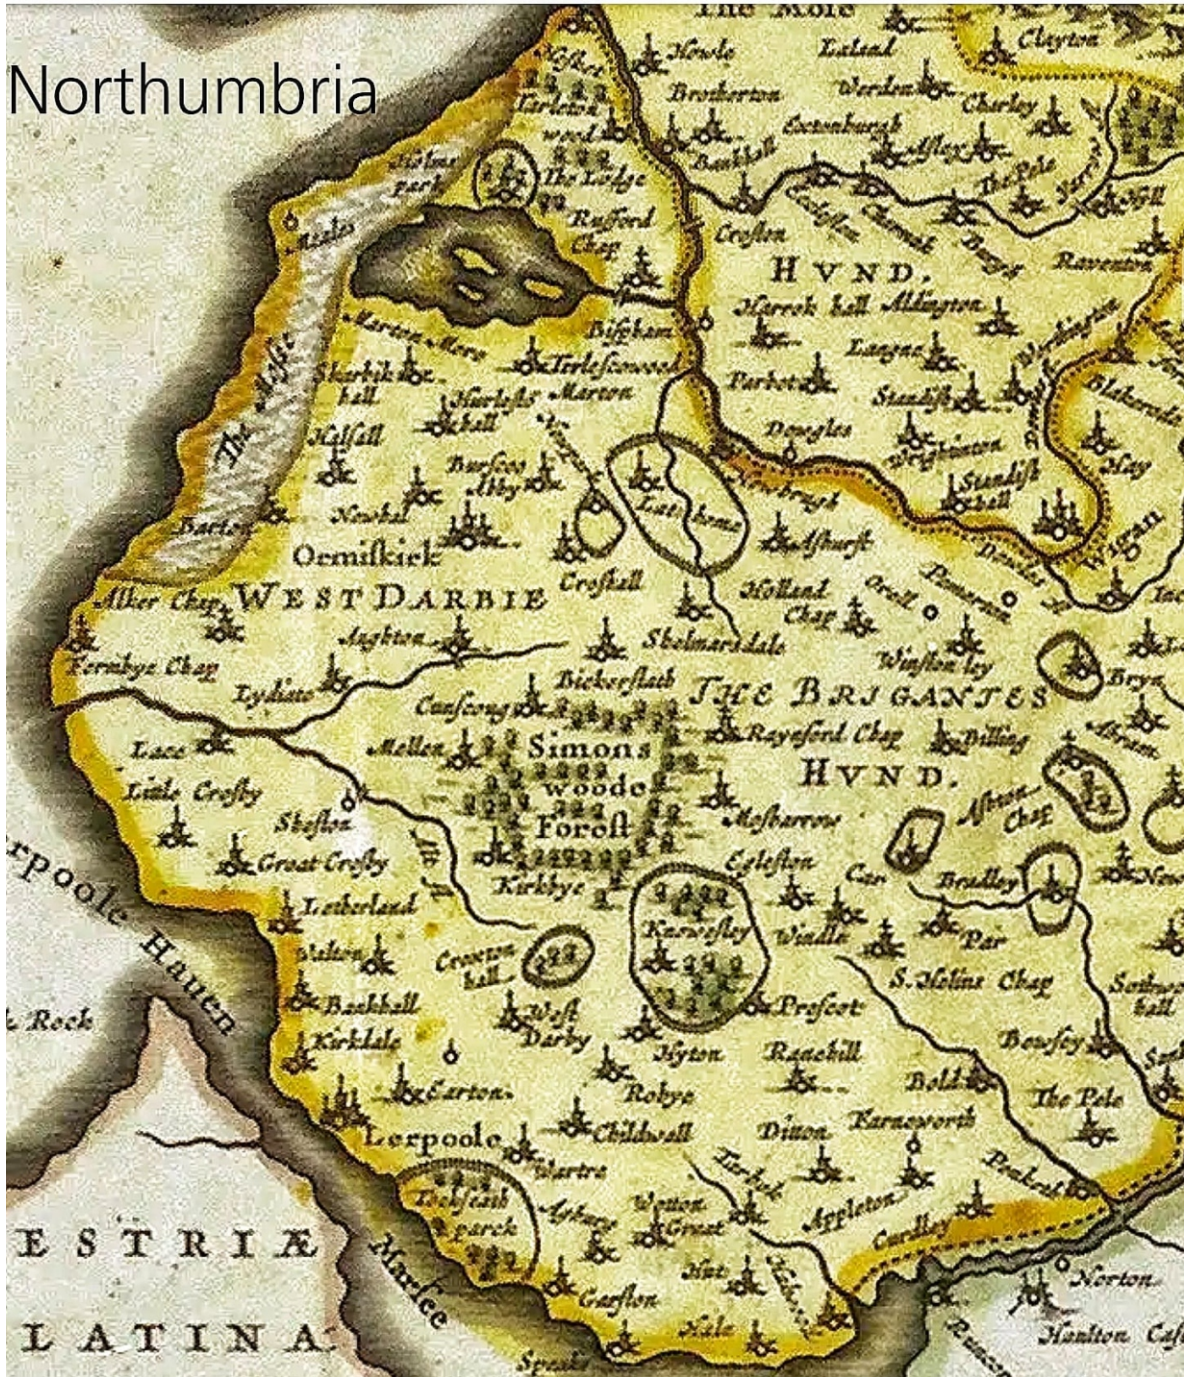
Northumbria

The Mole
Clayton
Howle
Lalead
Eglest
Brotherton
Werden
Charley
Tarleton wood
Eccstonburgh
Bankhall
Afley
The Pele
Holme park
The Lodge
Rufford Chap
Croston
Meales
HVND.
Raventon
Marrok hall
Allington
Bifpham
Martin Mere
Sherkik hall
Torlefcowood
Marton
Lagne
Hurlefton hall
Parbot
Standifh
The Mosse
Hallall
Douglas
Wrightinton
Burfcou Abby
Standifh hall
Latthome
Newbrugh
May
Barton
Newbal
Afhurft
Ormifkirk
Wigan
WEST DARBIE
Crofhall
Holland Chap
Orell
Alker Chap
Aughton
Skelmarsdale
Fernbye Chap
Lydiate
Winfton ley
Bickerftath
THE BRIGANTES
Bryn
Cunfcough
Rayneford Chap
Billing
Lace
Mellen
Simons woode Forest
HVND.
Litle Crofby
Sheflon
Mofbarrow
Afhton Chap
Great Crofby
Egleston
Car
Bradley
Kirkbye
Letherland
Knowfley
Windle
Par
rpoole Hauen
Croxton hall
S. Molins Chap
Rock
West Darby
Prefcot
Walton
Bankhall
Hyton
Rainhill
Bowfey
Kirkdale
Bold
Earton
Robye
The Pele
Farneworth
Lerpoole
Childwall
Ditton
Martre
Toxtoth park
Allerton
Wotton Great
Appleton
ESTRIÆ
Mersee
Hut
Cuerdley
Norton
Garfton
LATINA
Hale
Speake
Halton
Runcorn
Sutton hall
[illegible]